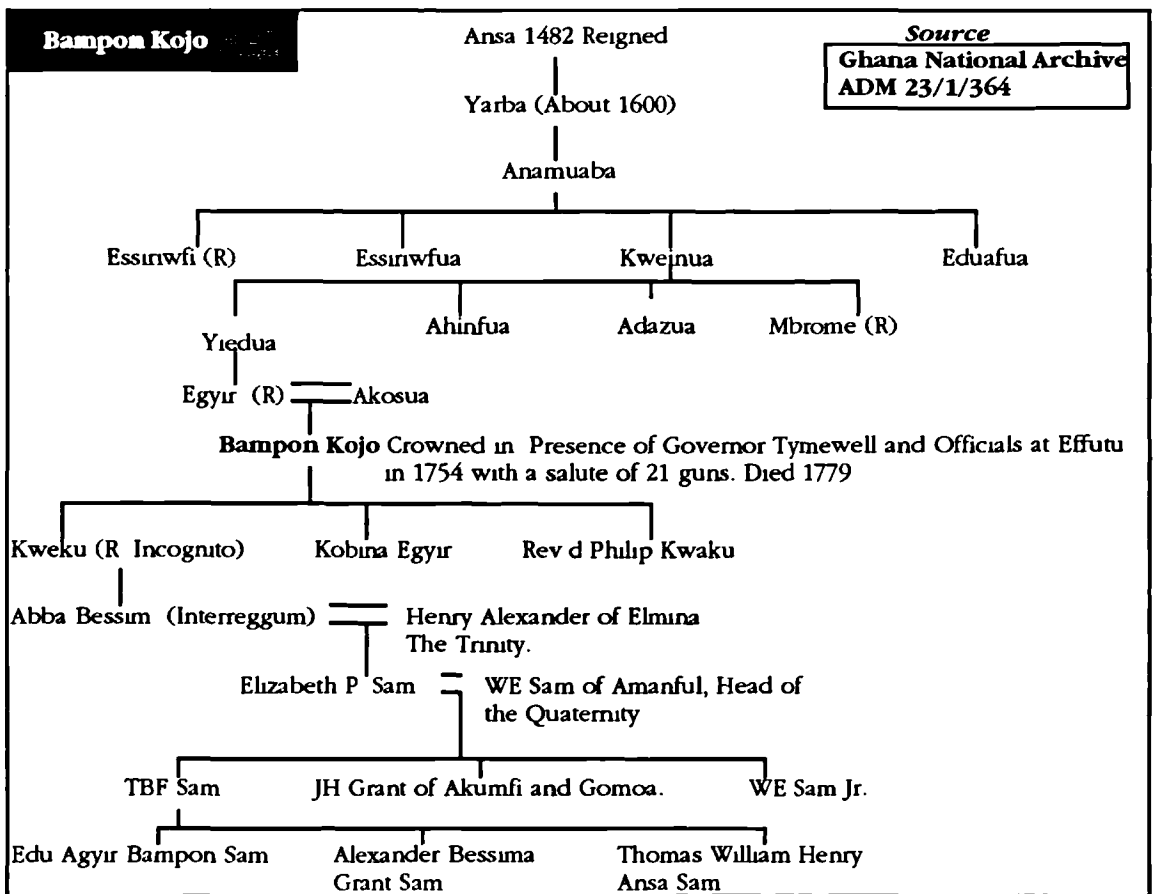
Bampon Kojo

Ansa 1482 Reigned

Source
Ghana National Archive
ADM 23/1/364

Yarba (About 1600)

Anamuaba

Essiniwfi (R)

Essiniwfua

Kweinua

Eduafua

Yiedua

Ahinfua

Adazua

Mbrome (R)

Egyir (R) Akosua

Bampon Kojo Crowned in Presence of Governor Tymewell and Officials at Effutu in 1754 with a salute of 21 guns. Died 1779

Kweku (R Incognito)

Kobina Egyir

Rev d Philip Kwaku

Abba Bessim (Interreggum)

Henry Alexander of Elmina The Trinity.

Elizabeth P Sam

WE Sam of Amanful, Head of the Quaternity

TBF Sam

JH Grant of Akumfi and Gomoa.

WE Sam Jr.

Edu Agyir Bampon Sam

Alexander Bessima Grant Sam

Thomas William Henry Ansa Sam